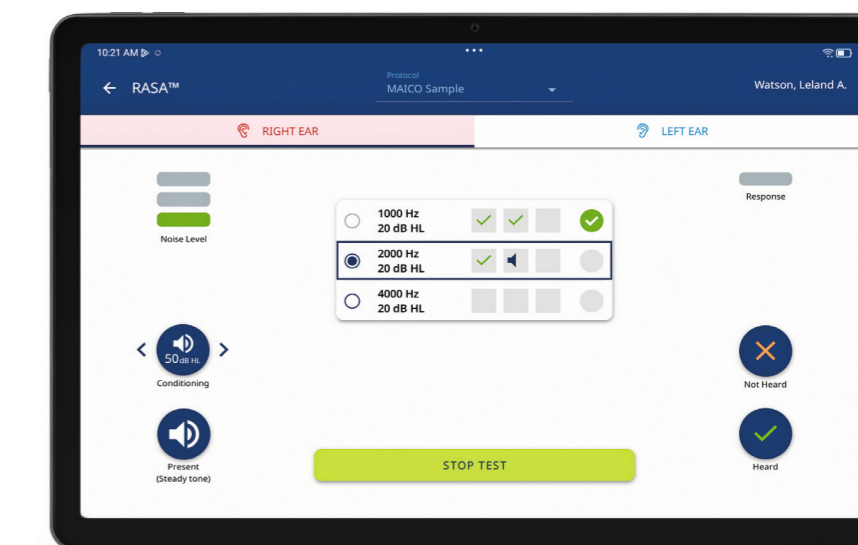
10:21 AM

RASA™

Protocol
MAICO Sample

Watson, Leland A.

RIGHT EAR

LEFT EAR

Noise Level

Response

1000 Hz
20 dB HL

2000 Hz
20 dB HL

4000 Hz
20 dB HL

50 dB HL
Conditioning

Present
(Steady tone)

Not Heard

Heard

STOP TEST